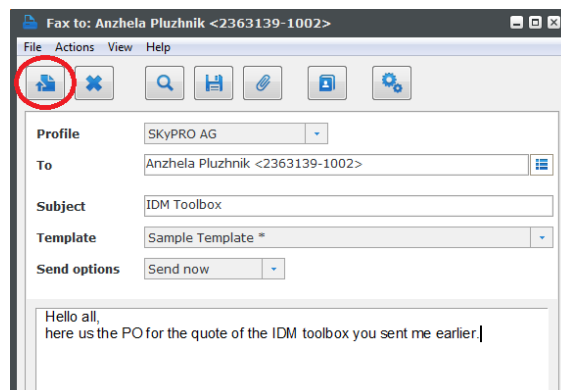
Fax to: Anzhela Pluzhnik <2363139-1002>

File Actions View Help

| Profile | SKyPRO AG |
|---|---|
| To | Anzhela Pluzhnik <2363139-1002> |
| Subject | IDM Toolbox |
| Template | Sample Template * |
| Send options | Send now |

Hello all,
here us the PO for the quote of the IDM toolbox you sent me earlier.